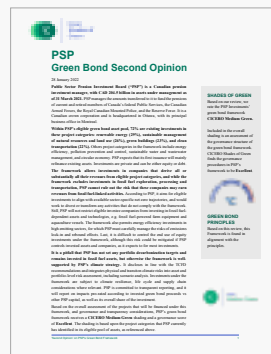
PSP
Green Bond Second Opinion

28 January 2022

Public Sector Pension Investment Board ("PSP") is a Canadian pension investment manager, with CAD 204.5 billion in assets under management as of 31 March 2021. PSP manages the amounts transferred to it for the pensions of current and retired members of Canada's Federal Public Service, the Canadian Armed Forces, the Royal Canadian Mounted Police, and the Reserve Force. It is a Canadian crown corporation and is headquartered in Ottawa, with its principal business office in Montreal.

Within PSP's eligible green bond asset pool, 72% are existing investments in three project categories: renewable energy (29%), sustainable management of natural resources and land use (26%), green buildings (15%), and clean transportation (2%). Other project categories in the framework include energy efficiency, pollution prevention and control, sustainable water and wastewater management, and circular economy. PSP expects that its first issuance will mainly refinance existing assets. Investments can be made in equity and debt.

The framework allows investments in companies that derive all or substantially all their revenues from eligible project categories, and while the framework excludes investments in fossil fuel exploration, processing and transportation, PSP cannot rule out the risk that these companies may earn revenues from fossil fuel-linked activities. According to PSP, it aims for eligible investments to align with available sector-specific net zero trajectories, and would seek to divest or transform any activities that do not comply with the framework. Still, PSP will not restrict eligible income companies from investing in fossil fuel-dependent assets and technologies, e.g. fossil fuel-powered farm equipment and agriculture vessels. The framework also permits investments in companies in high-emitting sectors, for which PSP must carefully manage the risks of emissions lock-in and rebound effects. Last, it is difficult to control the end use of equity investments under the framework, although this risk would be mitigated if PSP controls invested assets and companies, as it expects to be most investments.

It is a pitfall that PSP has not set any portfolio decarbonization targets and remains invested in fossil fuel assets, but otherwise the framework is well supported by PSP's climate strategy. It discloses in line with the TCFD recommendations and integrates physical and transition climate risks into asset and portfolio level risk assessment, including scenario analysis. Investments under the framework are subject to climate resilience, life cycle and supply chain considerations where relevant. PSP is committed to transparent reporting, and it will report on impacts pro-rated according to invested green bond proceeds or other PSP capital, as well as its overall share of the investment.

Based on the overall assessment of the projects that will be financed under this framework, and governance and transparency considerations, PSP's green bond framework receives a CICERO Medium Green shading and a governance score of Excellent. The shading is based upon the project categories that PSP currently has identified in its eligible pool of assets, as referenced above.

SHADES OF GREEN

Based on our review, we rate the PSP Investments' green bond framework CICERO Medium Green.

Included in the overall shading is an assessment of the governance structure of the green bond framework. CICERO Shades of Green finds the governance procedures in PSP's framework to be Excellent.

GREEN BOND PRINCIPLES

Based on this review, this Framework is found in alignment with the principles.